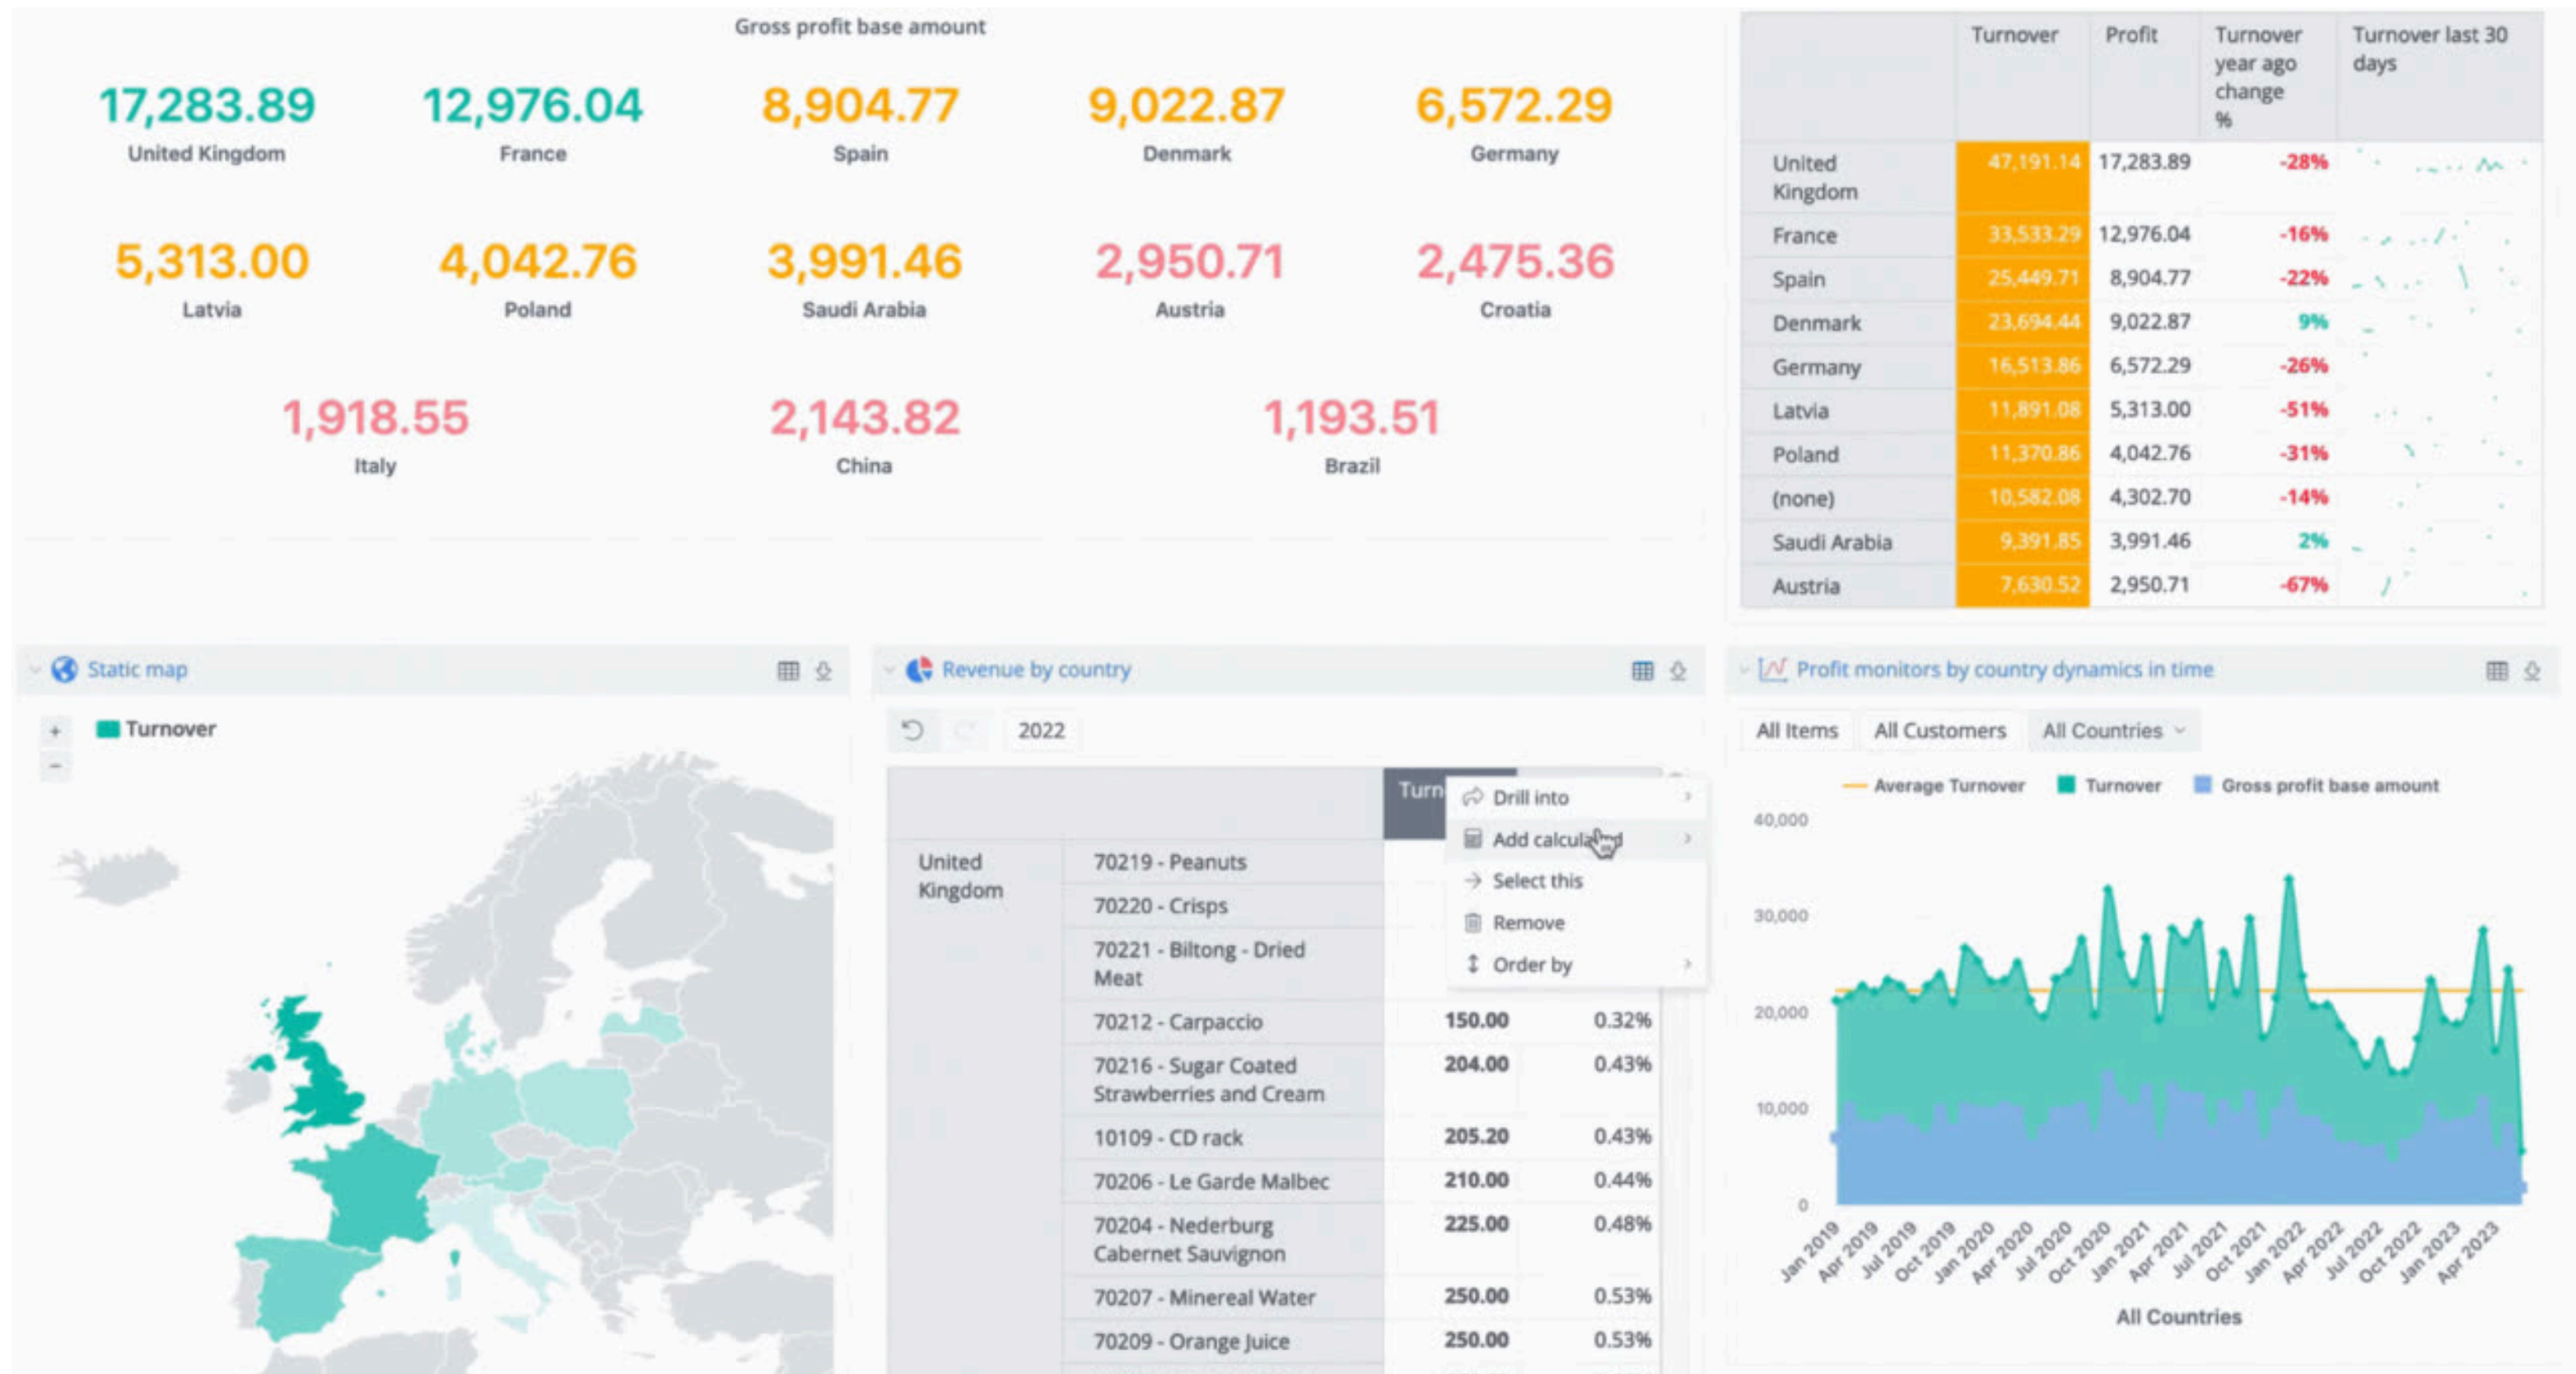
Gross profit base amount

17,283.89
United Kingdom

12,976.04
France

8,904.77
Spain

9,022.87
Denmark

6,572.29
Germany

5,313.00
Latvia

4,042.76
Poland

3,991.46
Saudi Arabia

2,950.71
Austria

2,475.36
Croatia

1,918.55
Italy

2,143.82
China

1,193.51
Brazil

| | Turnover | Profit | Turnover year ago change % | Turnover last 30 days |
|---|---|---|---|---|
| United Kingdom | 47,191.14 | 17,283.89 | -28% | |
| France | 33,533.29 | 12,976.04 | -16% | |
| Spain | 25,449.71 | 8,904.77 | -22% | |
| Denmark | 23,694.44 | 9,022.87 | 9% | |
| Germany | 16,513.86 | 6,572.29 | -26% | |
| Latvia | 11,891.08 | 5,313.00 | -51% | |
| Poland | 11,370.86 | 4,042.76 | -31% | |
| (none) | 10,582.08 | 4,302.70 | -14% | |
| Saudi Arabia | 9,391.85 | 3,991.46 | 2% | |
| Austria | 7,630.52 | 2,950.71 | -67% | |

Static map

+
−
Turnover

Revenue by country

2022

Turn

Drill into
Add calcula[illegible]
Select this
Remove
Order by

| | | | |
|---|---|---|---|
| United Kingdom | 70219 - Peanuts | | |
| | 70220 - Crisps | | |
| | 70221 - Biltong - Dried Meat | | |
| | 70212 - Carpaccio | 150.00 | 0.32% |
| | 70216 - Sugar Coated Strawberries and Cream | 204.00 | 0.43% |
| | 10109 - CD rack | 205.20 | 0.43% |
| | 70206 - Le Garde Malbec | 210.00 | 0.44% |
| | 70204 - Nederburg Cabernet Sauvignon | 225.00 | 0.48% |
| | 70207 - Minereal Water | 250.00 | 0.53% |
| | 70209 - Orange Juice | 250.00 | 0.53% |

Profit monitors by country dynamics in time

All Items
All Customers
All Countries

Average Turnover
Turnover
Gross profit base amount

40,000
30,000
20,000
10,000
0

Jan 2019
Apr 2019
Jul 2019
Oct 2019
Jan 2020
Apr 2020
Jul 2020
Oct 2020
Jan 2021
Apr 2021
Jul 2021
Oct 2021
Jan 2022
Apr 2022
Jul 2022
Oct 2022
Jan 2023
Apr 2023

All Countries